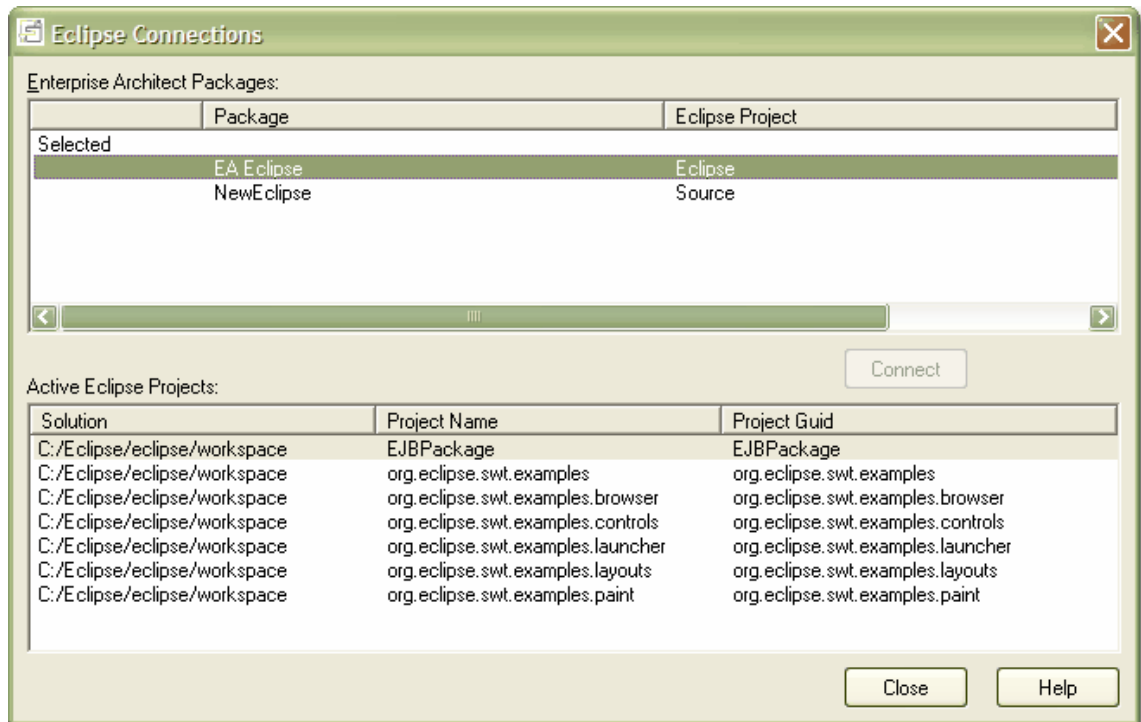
Eclipse Connections

Enterprise Architect Packages:

| | Package | Eclipse Project |
|---|---|---|
| Selected | | |
| | EA Eclipse | Eclipse |
| | NewEclipse | Source |

Connect

Active Eclipse Projects:

| Solution | Project Name | Project Guid |
|---|---|---|
| C:/Eclipse/eclipse/workspace | EJBPackage | EJBPackage |
| C:/Eclipse/eclipse/workspace | org.eclipse.swt.examples | org.eclipse.swt.examples |
| C:/Eclipse/eclipse/workspace | org.eclipse.swt.examples.browser | org.eclipse.swt.examples.browser |
| C:/Eclipse/eclipse/workspace | org.eclipse.swt.examples.controls | org.eclipse.swt.examples.controls |
| C:/Eclipse/eclipse/workspace | org.eclipse.swt.examples.launcher | org.eclipse.swt.examples.launcher |
| C:/Eclipse/eclipse/workspace | org.eclipse.swt.examples.layouts | org.eclipse.swt.examples.layouts |
| C:/Eclipse/eclipse/workspace | org.eclipse.swt.examples.paint | org.eclipse.swt.examples.paint |

Close Help